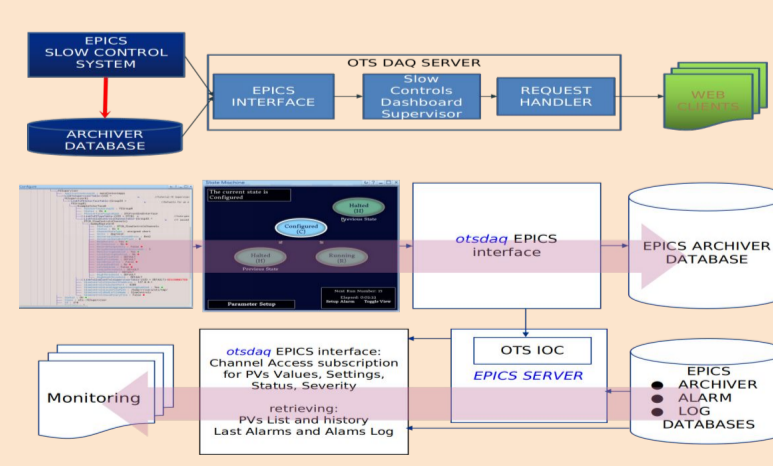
EPICS SLOW CONTROL SYSTEM

ARCHIVER DATABASE

OTS DAQ SERVER

EPICS INTERFACE

Slow Controls Dashboard Supervisor

REQUEST HANDLER

WEB CLIENTS

State Machine

The current state is Configured

Halted (H)

Previous State

Configured (C)

Halted (H)

Previous State

Running (R)

Parameter Setup

State Row Number: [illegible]

Setup Alarm Toggle View

otsdaq EPICS interface

EPICS ARCHIVER DATABASE

OTS IOC

EPICS SERVER

otsdaq EPICS interface: Channel Access subscription for PVs Values, Settings, Status, Severity

retrieving: PVs List and history Last Alarms and Alams Log

Monitoring

EPICS

ARCHIVER

ALARM

LOG

DATABASES